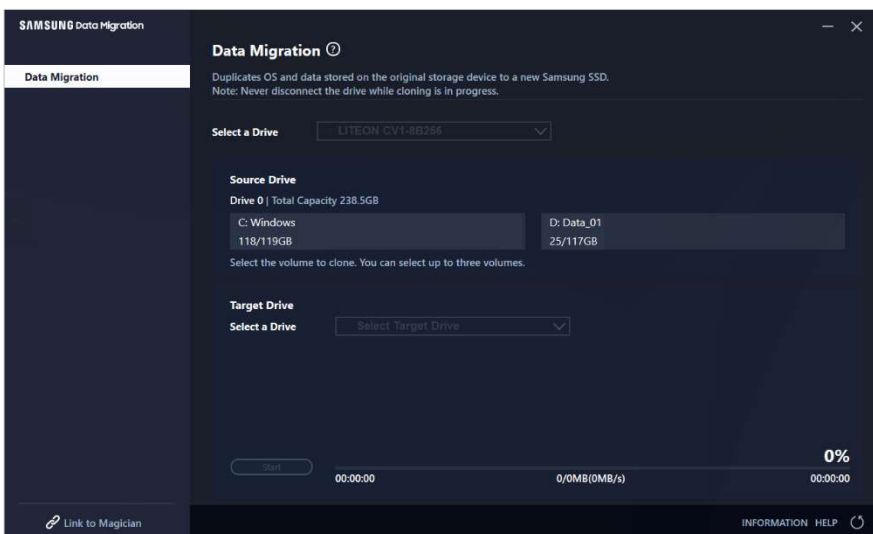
SAMSUNG Data Migration

Data Migration

Data Migration

Duplicates OS and data stored on the original storage device to a new Samsung SSD.
Note: Never disconnect the drive while cloning is in progress.

Select a Drive LITEON CV1-8B256

Source Drive
Drive 0 | Total Capacity 238.5GB

C: Windows
118/119GB

D: Data_01
25/117GB

Select the volume to clone. You can select up to three volumes.

Target Drive
Select a Drive Select Target Drive

0%

Start 00:00:00 0/0MB(0MB/s) 00:00:00

Link to Magician

INFORMATION HELP